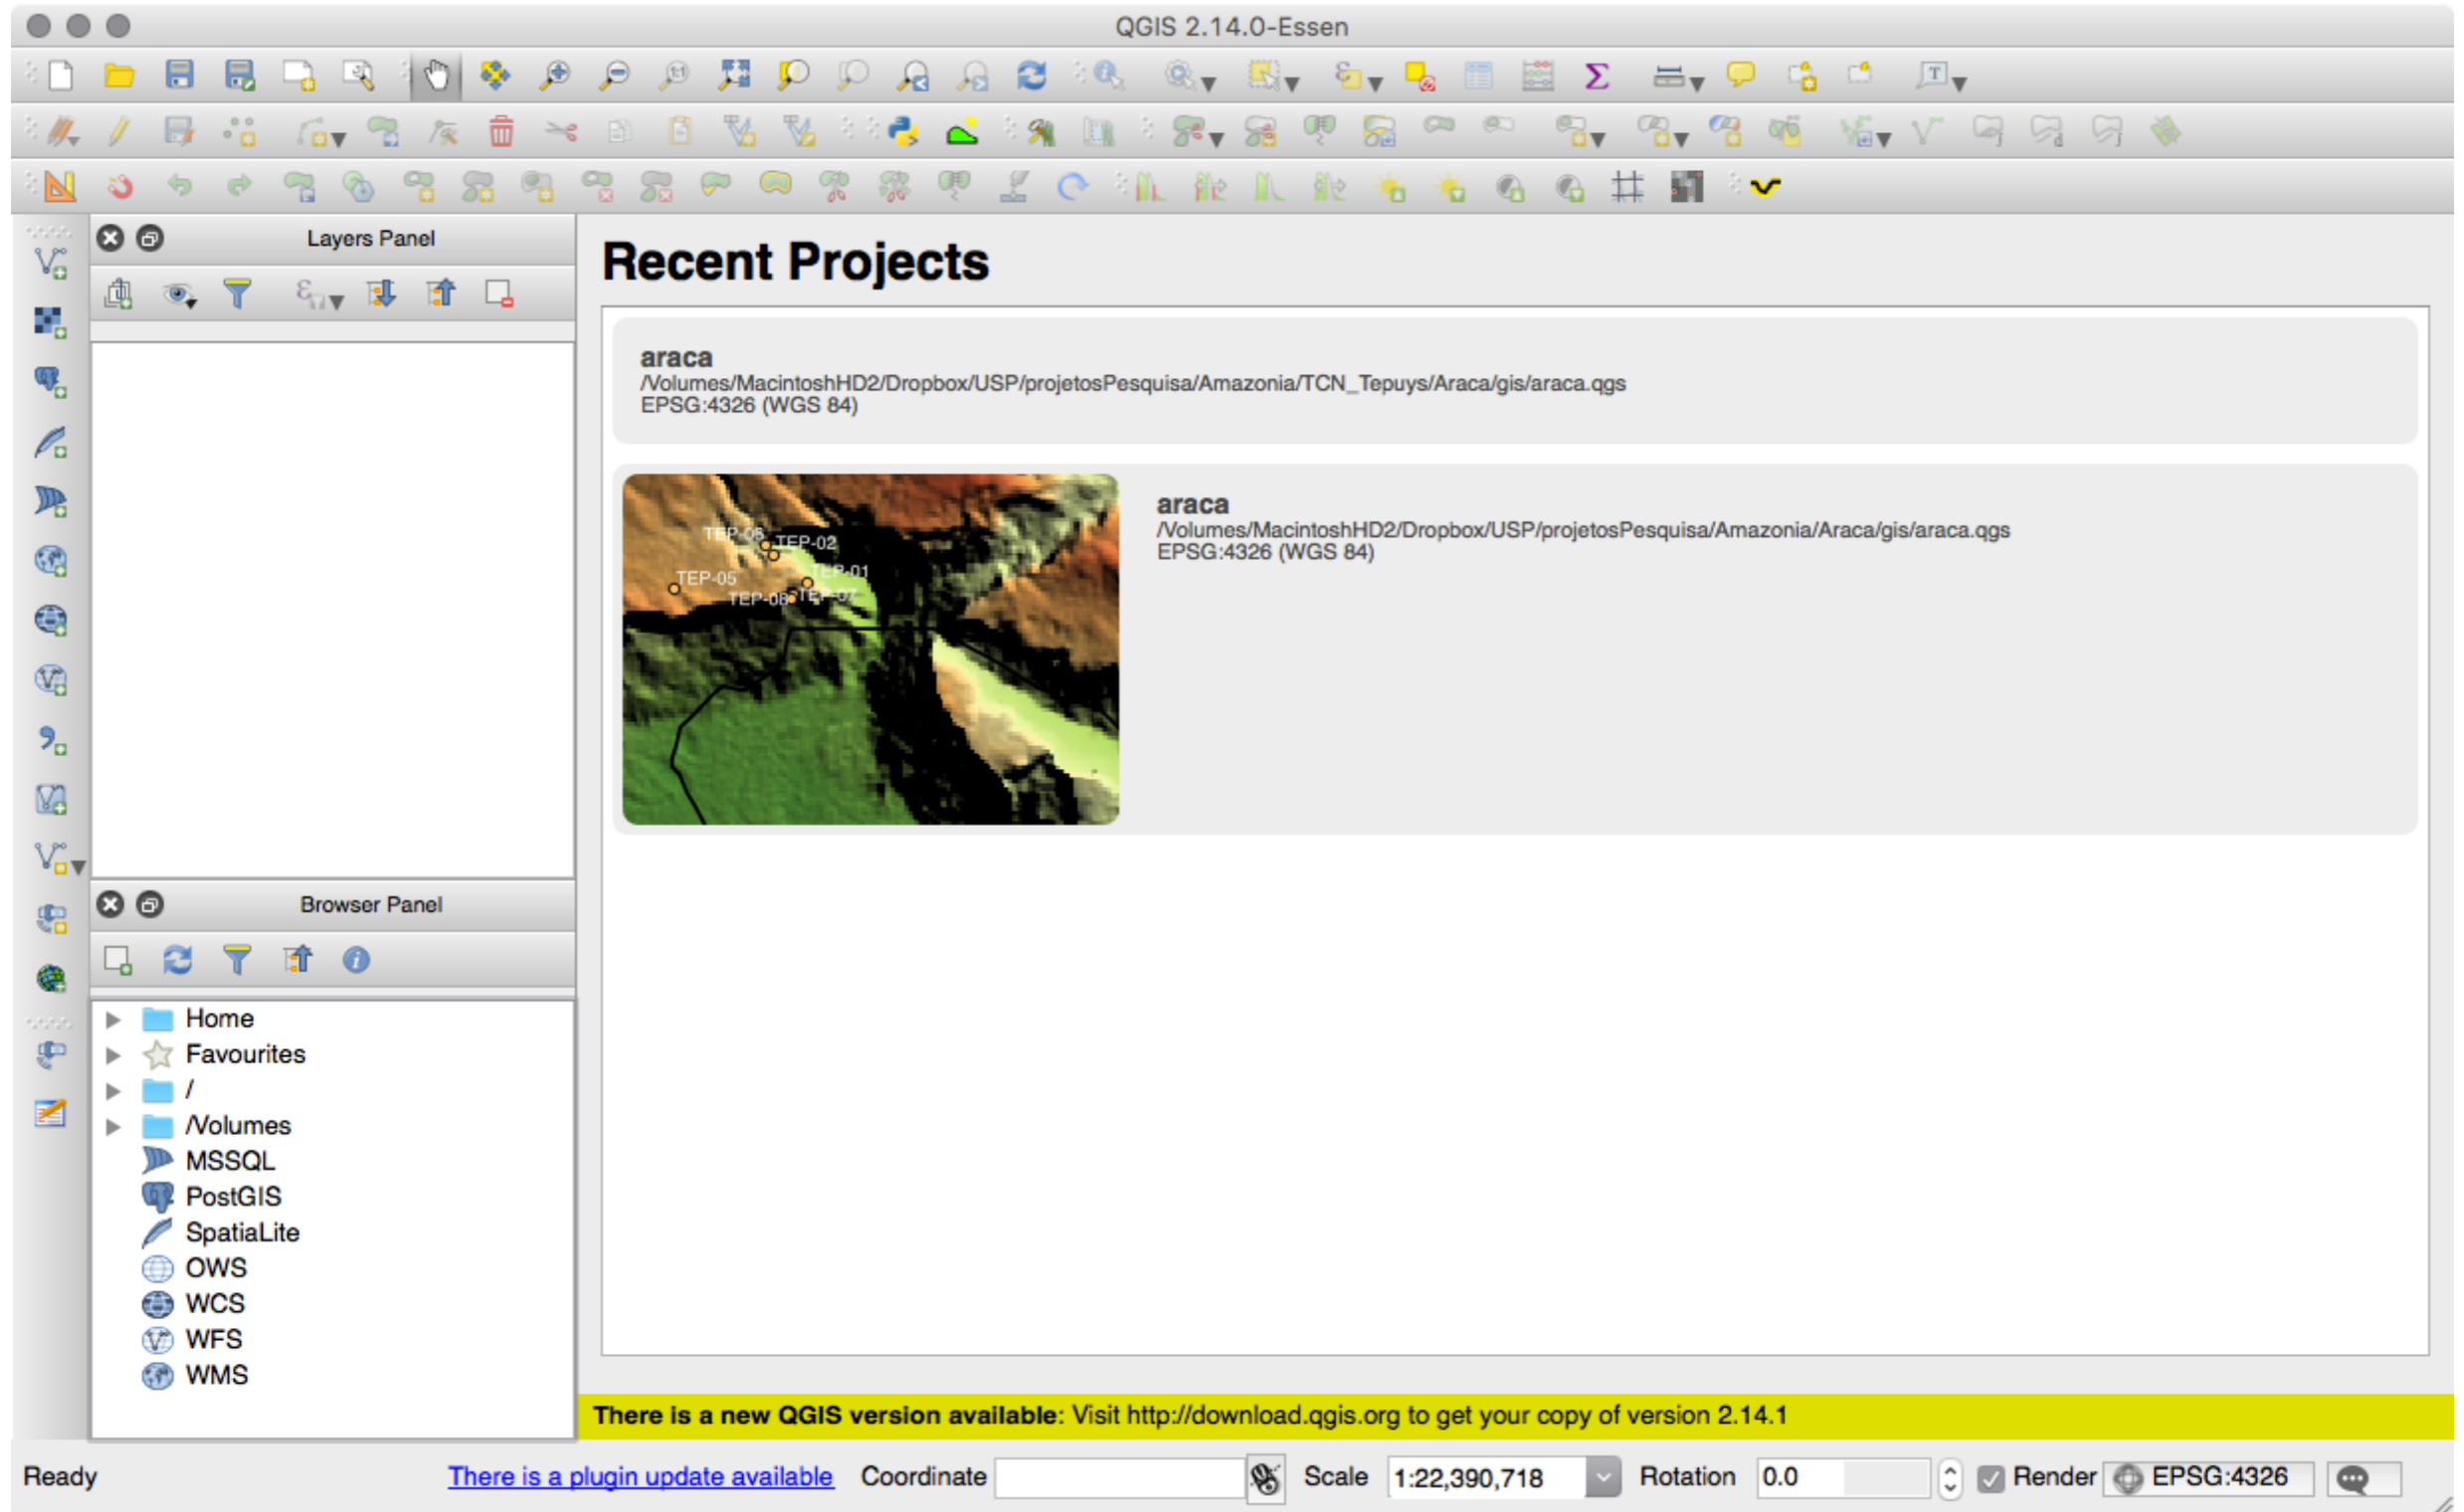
QGIS 2.14.0-Essen

Layers Panel

Browser Panel

Home
Favourites
/
/Volumes
MSSQL
PostGIS
SpatiaLite
OWS
WCS
WFS
WMS

Recent Projects

araca
/Volumes/MacintoshHD2/Dropbox/USP/projetosPesquisa/Amazonia/TCN_Tepuys/Araca/gis/araca.qgs
EPSG:4326 (WGS 84)

TEP-06 TEP-02 TEP-05 TEP-01 TEP-08 TEP-07

araca
/Volumes/MacintoshHD2/Dropbox/USP/projetosPesquisa/Amazonia/Araca/gis/araca.qgs
EPSG:4326 (WGS 84)

There is a new QGIS version available: Visit http://download.qgis.org to get your copy of version 2.14.1

Ready There is a plugin update available Coordinate Scale 1:22,390,718 Rotation 0.0 Render EPSG:4326